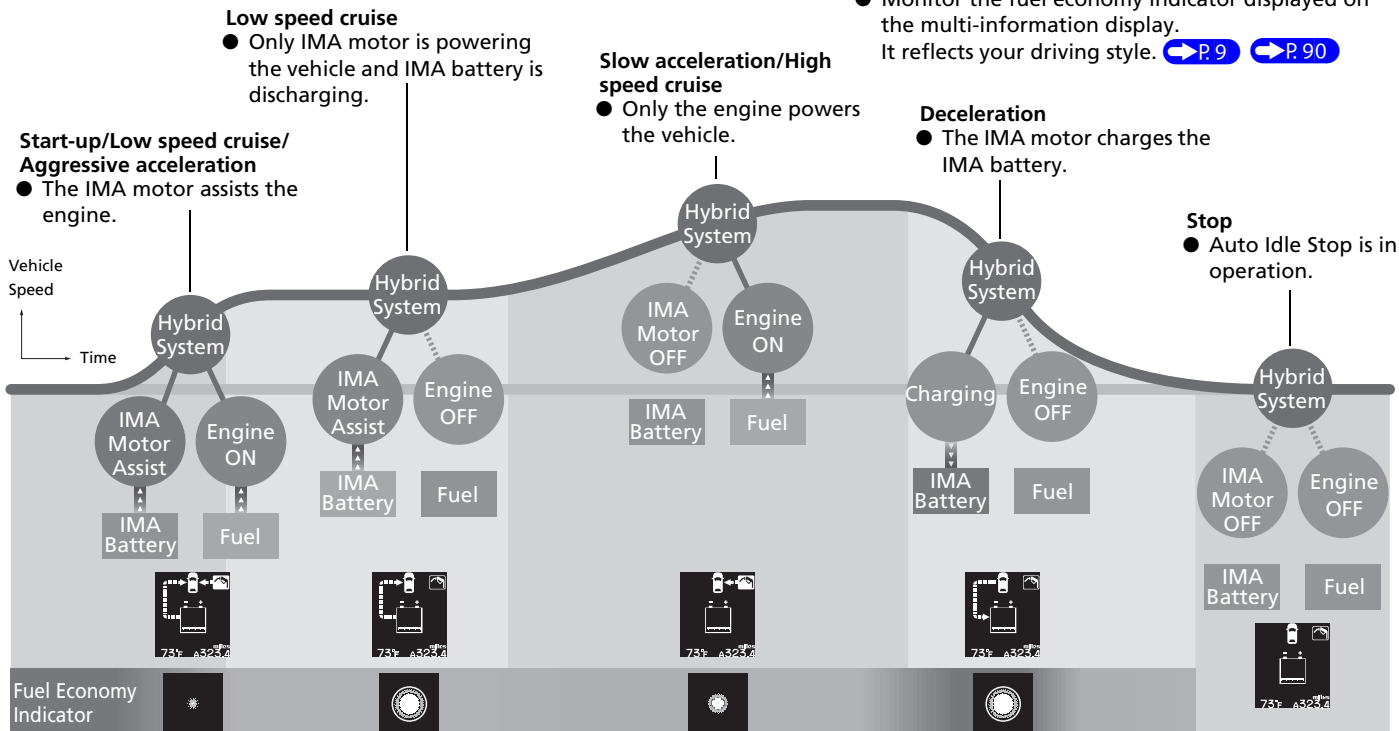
● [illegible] the fuel economy indicator displayed on the multi-information display. It reflects your driving style. P. 9 P. 90

Low speed cruise
● Only IMA motor is powering the vehicle and IMA battery is discharging.

Slow acceleration/High speed cruise
● Only the engine powers the vehicle.

Start-up/Low speed cruise/ Aggressive acceleration
● The IMA motor assists the engine.

Deceleration
● The IMA motor charges the IMA battery.

Stop
● Auto Idle Stop is in operation.

Vehicle Speed
Time

Hybrid System
IMA Motor Assist
Engine ON
IMA Battery
Fuel

Hybrid System
IMA Motor Assist
Engine OFF
IMA Battery
Fuel

Hybrid System
IMA Motor OFF
Engine ON
IMA Battery
Fuel

Hybrid System
Charging
Engine OFF
IMA Battery
Fuel

Hybrid System
IMA Motor OFF
Engine OFF
IMA Battery
Fuel

73°F A325.4
73°F A325.4
73°F A325.4
73°F A325.4
73°F A325.4

Fuel Economy Indicator